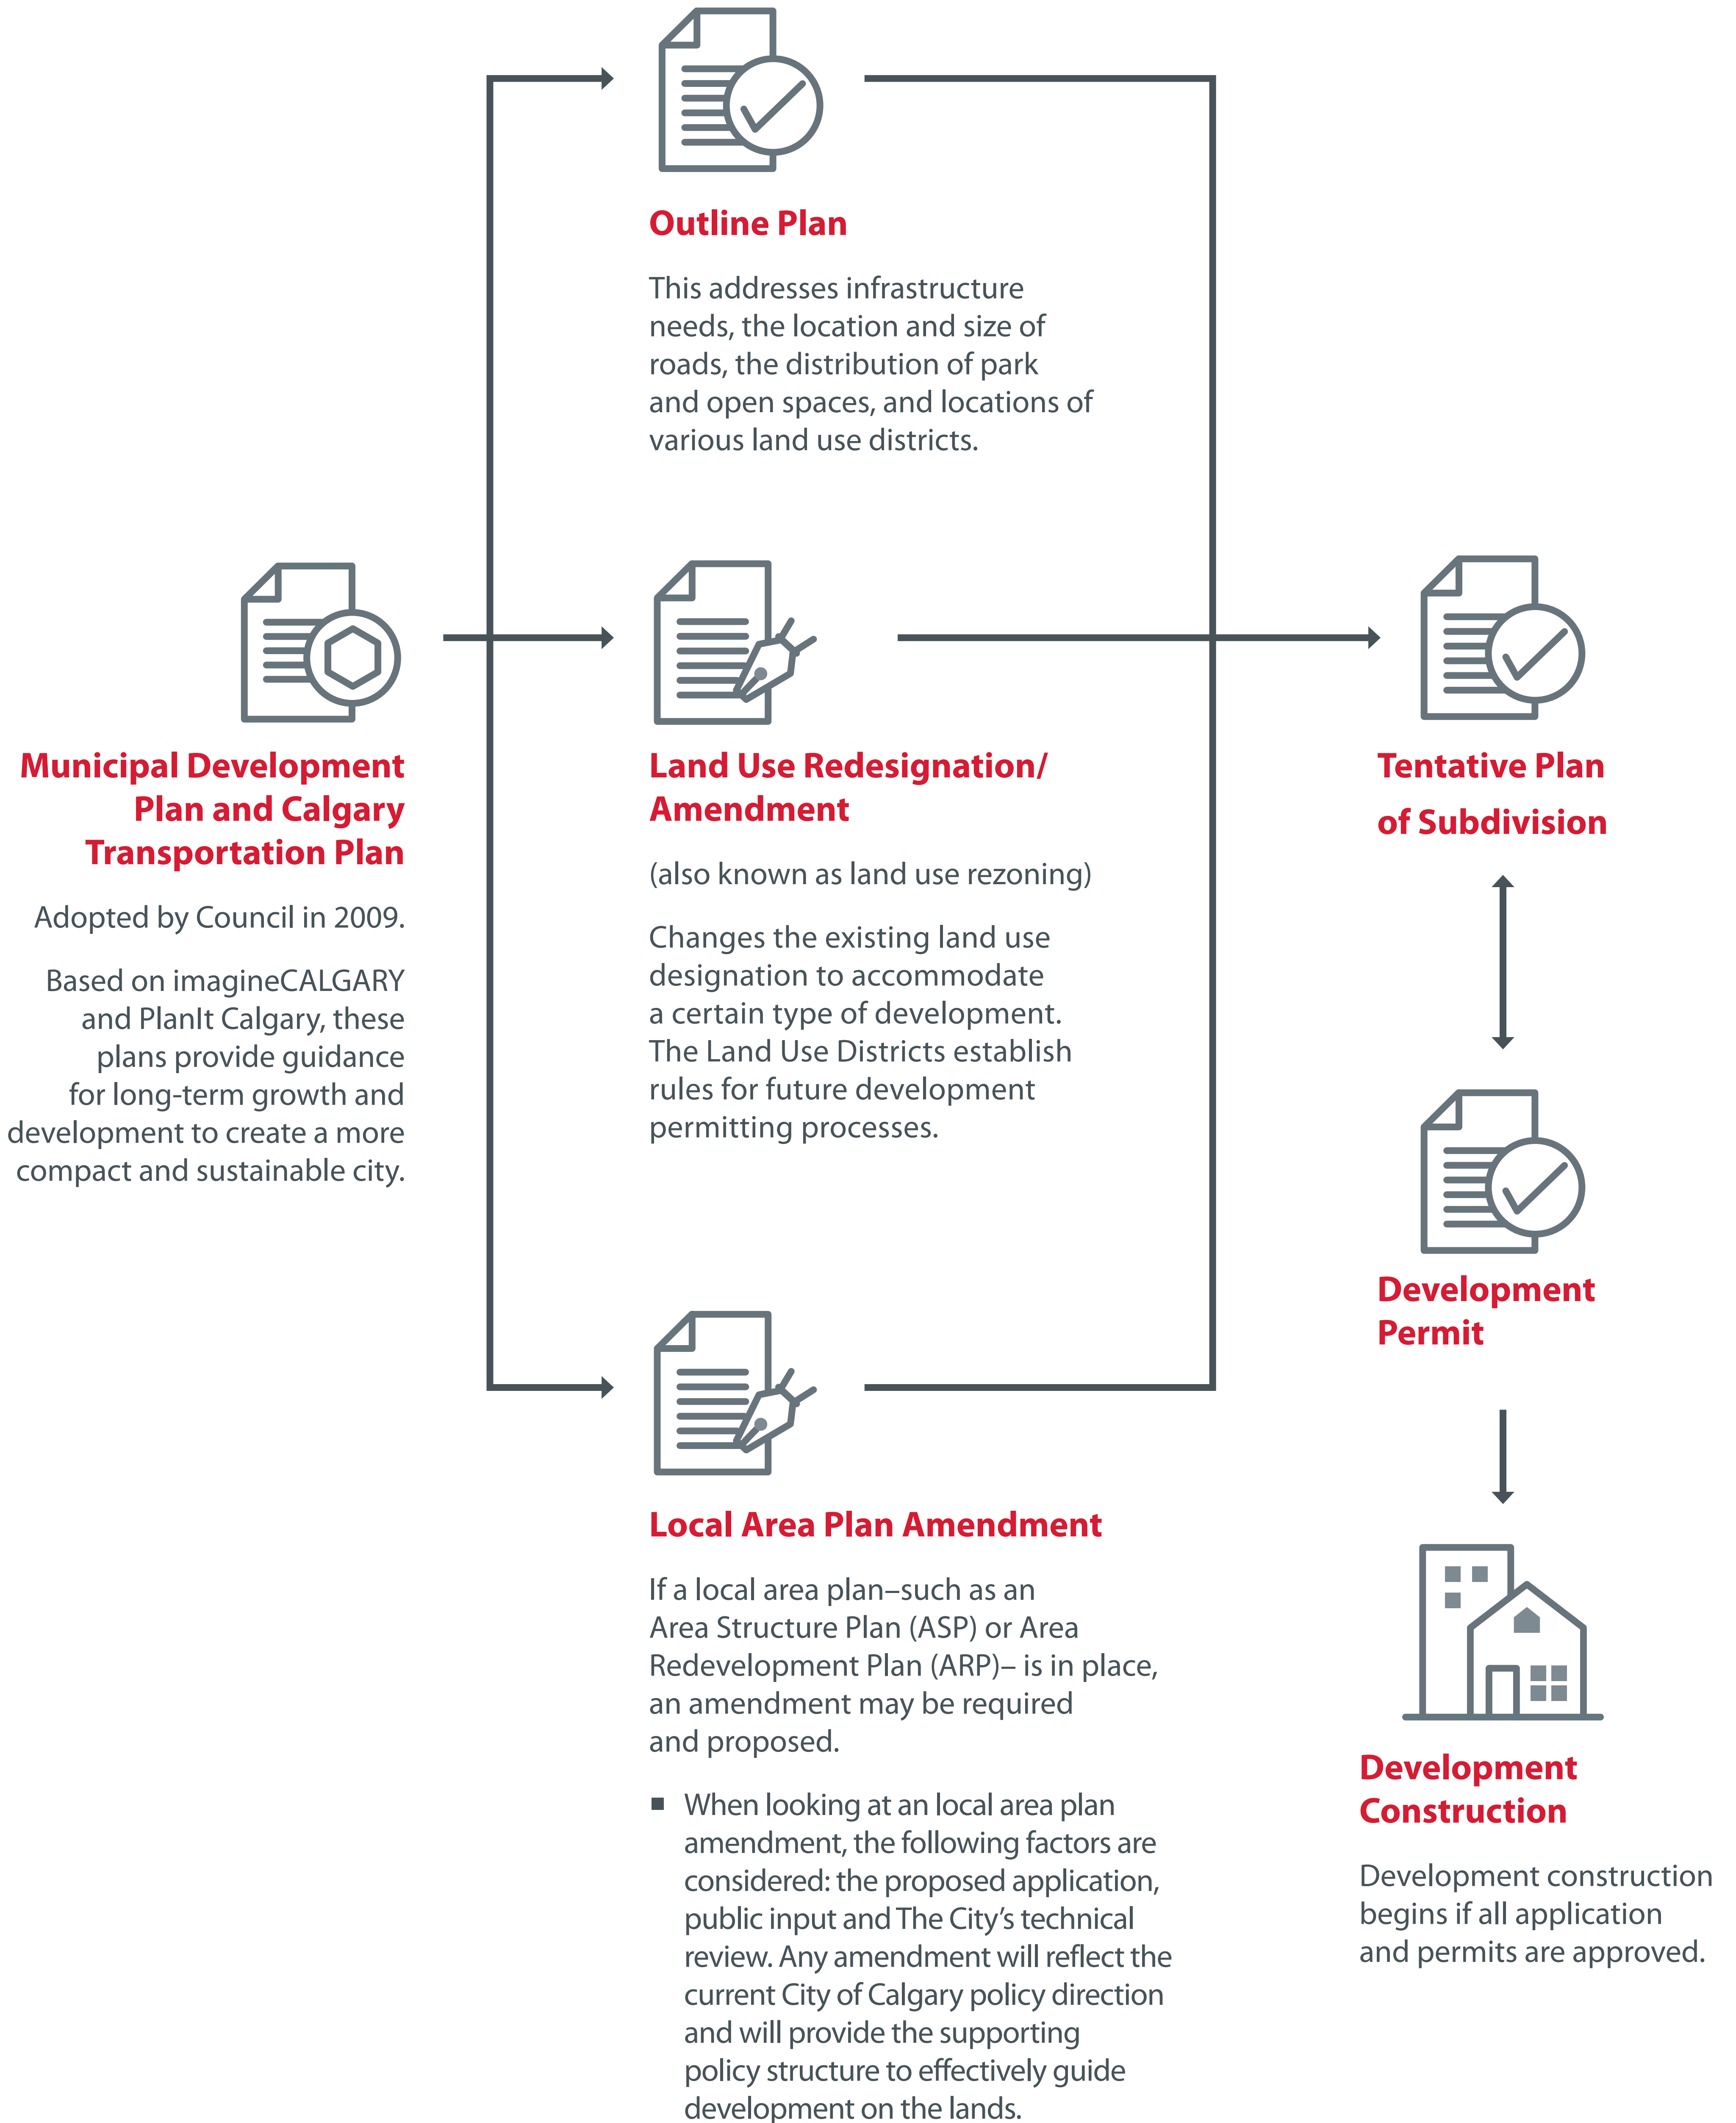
Municipal Development Plan and Calgary Transportation Plan

Adopted by Council in 2009.

Based on imagineCALGARY and PlanIt Calgary, these plans provide guidance for long-term growth and development to create a more compact and sustainable city.

Outline Plan

This addresses infrastructure needs, the location and size of roads, the distribution of park and open spaces, and locations of various land use districts.

Land Use Redesignation/ Amendment

(also known as land use rezoning)

Changes the existing land use designation to accommodate a certain type of development. The Land Use Districts establish rules for future development permitting processes.

Local Area Plan Amendment

If a local area plan–such as an Area Structure Plan (ASP) or Area Redevelopment Plan (ARP)– is in place, an amendment may be required and proposed.

■ When looking at an local area plan amendment, the following factors are considered: the proposed application, public input and The City's technical review. Any amendment will reflect the current City of Calgary policy direction and will provide the supporting policy structure to effectively guide development on the lands.

Tentative Plan of Subdivision

Development Permit

Development Construction

Development construction begins if all application and permits are approved.